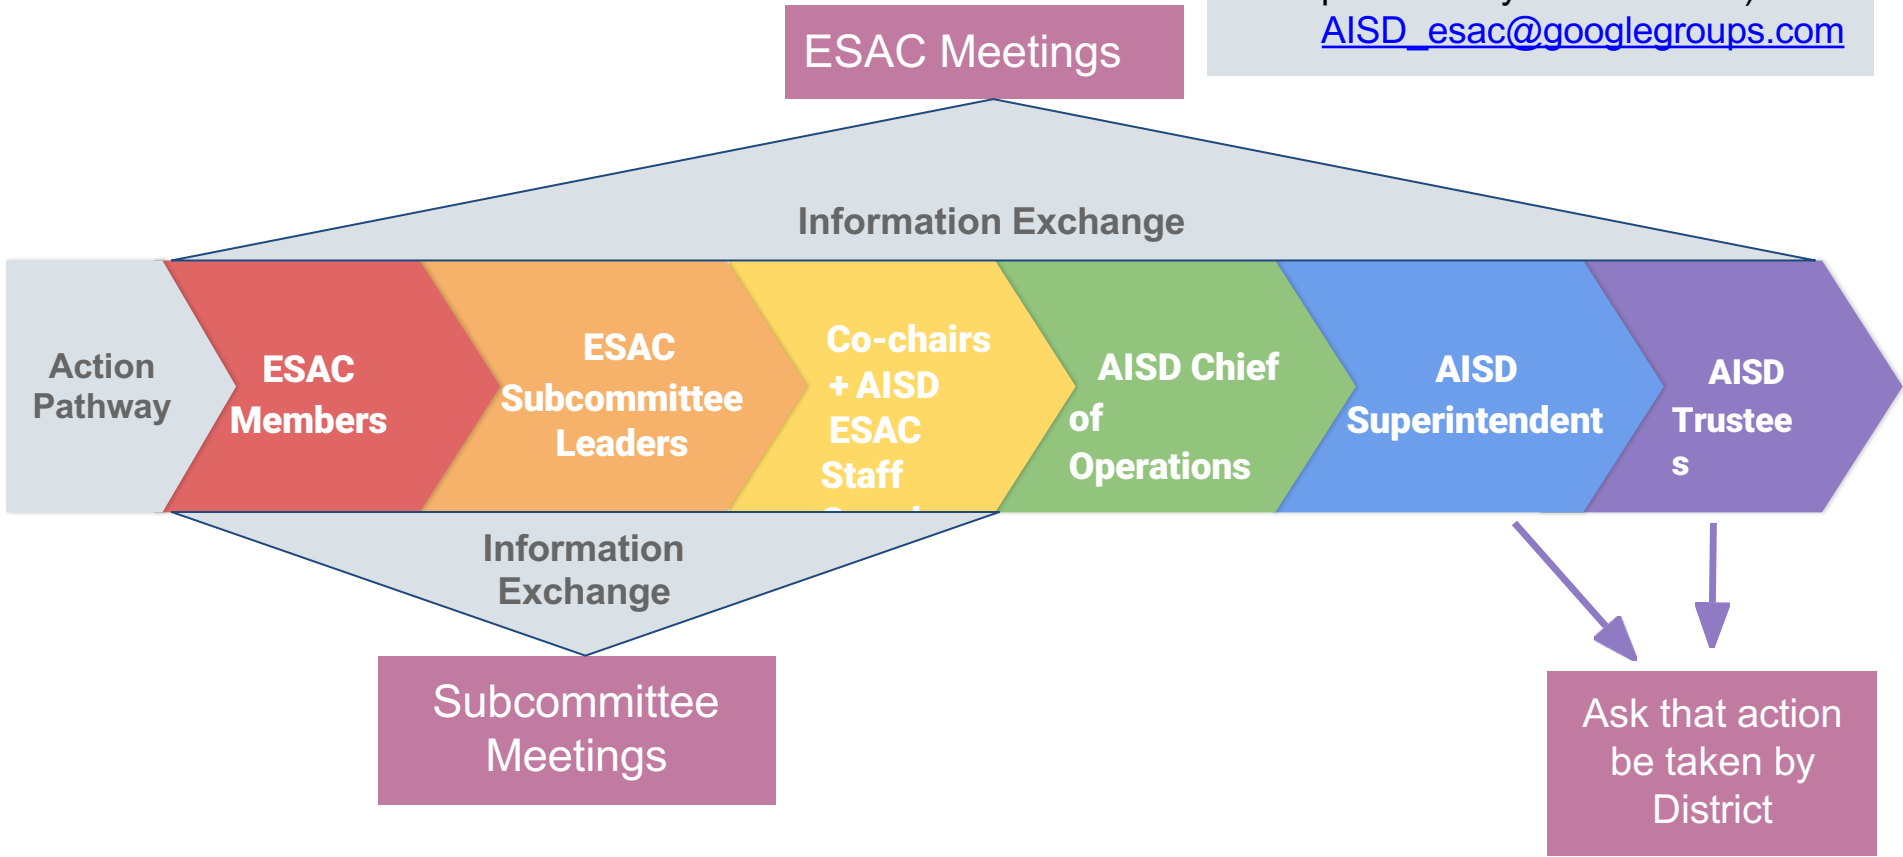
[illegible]
AISD_esac@googlegroups.com

ESAC Meetings

Information Exchange

Action Pathway

ESAC Members

ESAC Subcommittee Leaders

Co-chairs + AISD ESAC Staff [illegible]

AISD Chief of Operations

AISD Superintendent

AISD Trustee s

Information Exchange

Subcommittee Meetings

Ask that action be taken by District